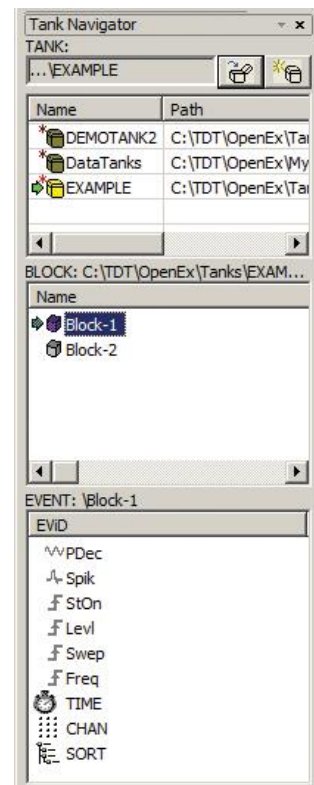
Tank Navigator

TANK:

...\EXAMPLE

| Name | Path |
|---|---|
| DEMOTANK2 | C:\TDT\OpenEx\Ta |
| DataTanks | C:\TDT\OpenEx\My |
| EXAMPLE | C:\TDT\OpenEx\Ta |

BLOCK: C:\TDT\OpenEx\Tanks\EXAM...

Name

Block-1

Block-2

EVENT: \Block-1

EVID

PDec

Spik

StOn

Levl

Swep

Freq

TIME

CHAN

SORT